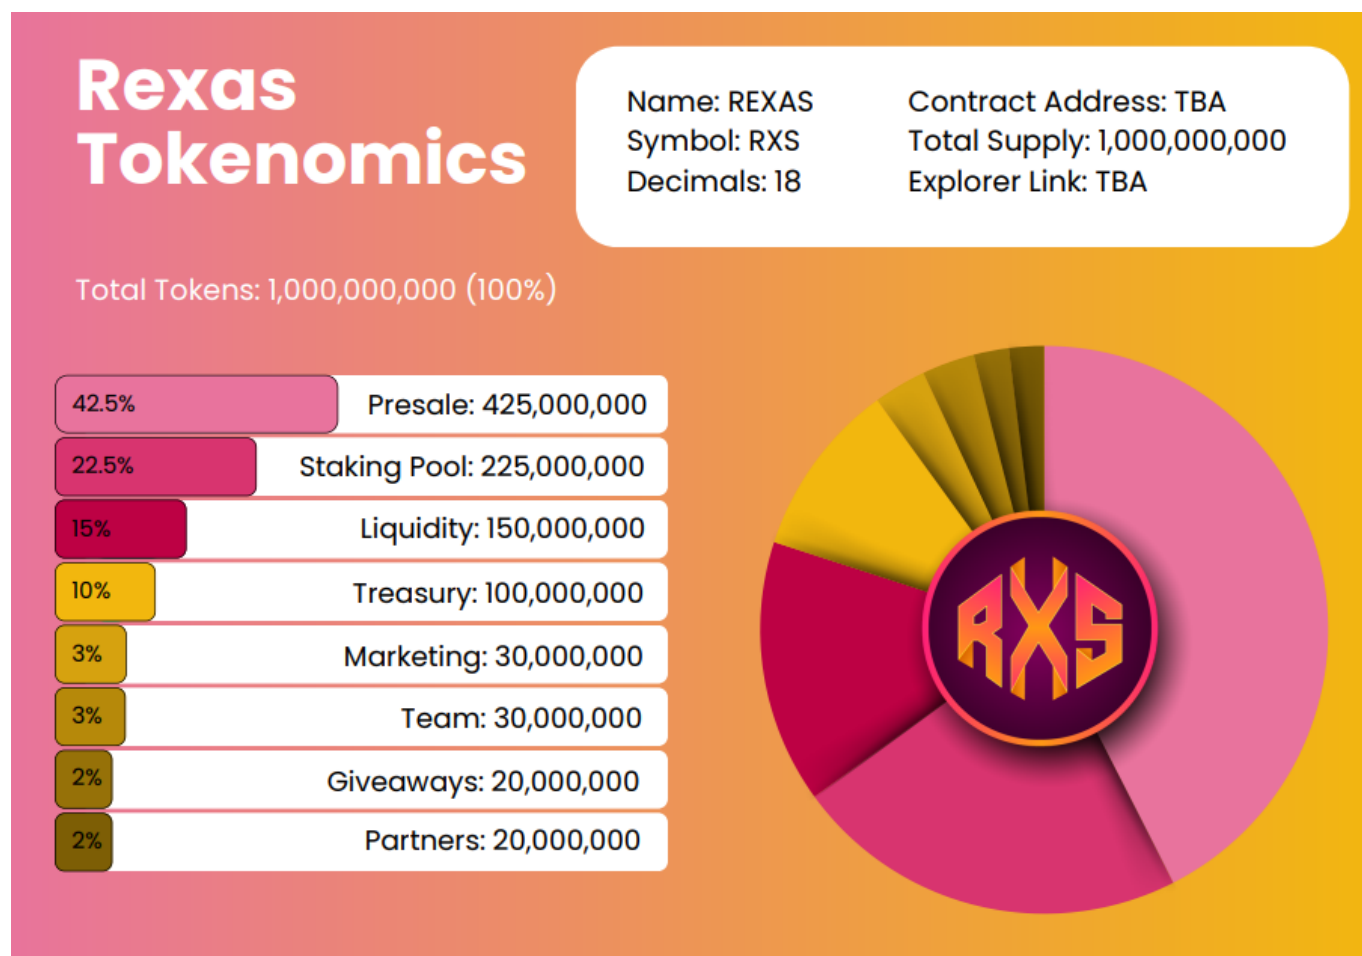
Rexas Tokenomics

Name: REXAS
Symbol: RXS
Decimals: 18

Contract Address: TBA
Total Supply: 1,000,000,000
Explorer Link: TBA

Total Tokens: 1,000,000,000 (100%)

42.5% Presale: 425,000,000
22.5% Staking Pool: 225,000,000
15% Liquidity: 150,000,000
10% Treasury: 100,000,000
3% Marketing: 30,000,000
3% Team: 30,000,000
2% Giveaways: 20,000,000
2% Partners: 20,000,000

RXS